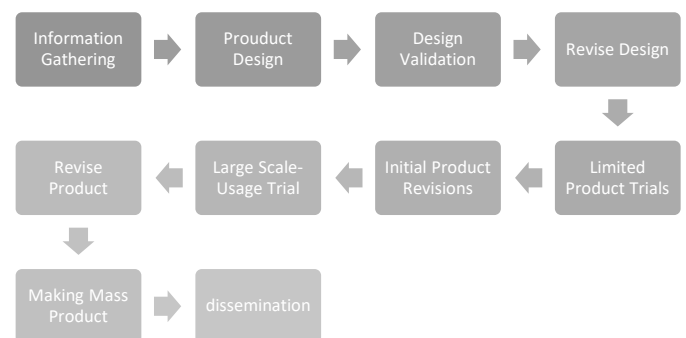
Information Gathering

Prouduct Design

Design Validation

Revise Design

Limited Product Trials

Initial Product Revisions

Large Scale-Usage Trial

Revise Product

Making Mass Product

dissemination